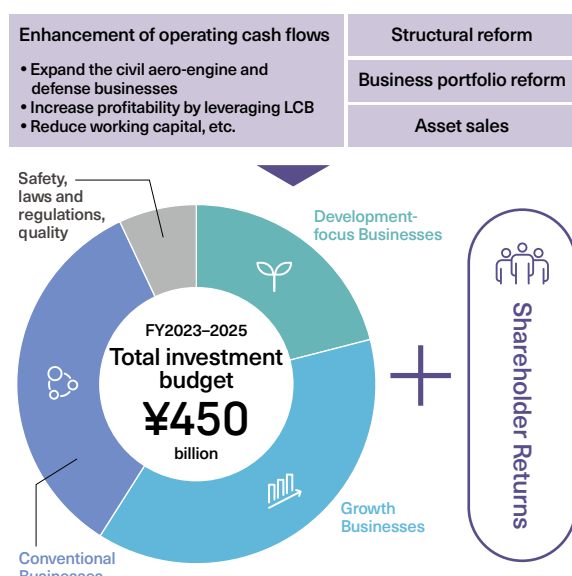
Enhancement of operating cash flows

• Expand the civil aero-engine and defense businesses
• Increase profitability by leveraging LCB
• Reduce working capital, etc.

Structural reform

Business portfolio reform

Asset sales

Safety, laws and regulations, quality

Development-focus Businesses

FY2023–2025
Total investment budget
¥450
billion

Growth Businesses

Conventional Businesses

Shareholder Returns